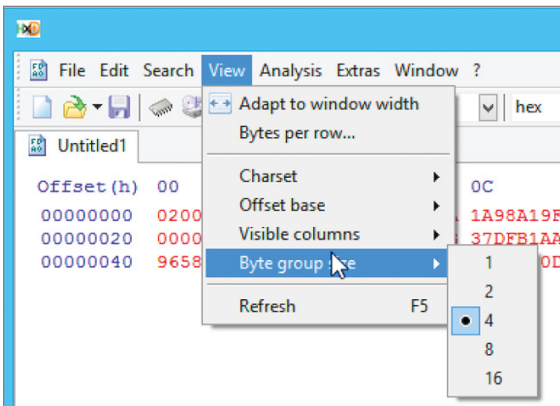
File Edit Search View Analysis Extras Window ?

hex

Untitled1

Offset(h) 00 0C
00000000 0200 1A98A19F
00000020 0000 37DFB1AA
00000040 9658 0D

Adapt to window width
Bytes per row...
Charset
Offset base
Visible columns
Byte group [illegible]
Refresh F5

1
2
4
8
16